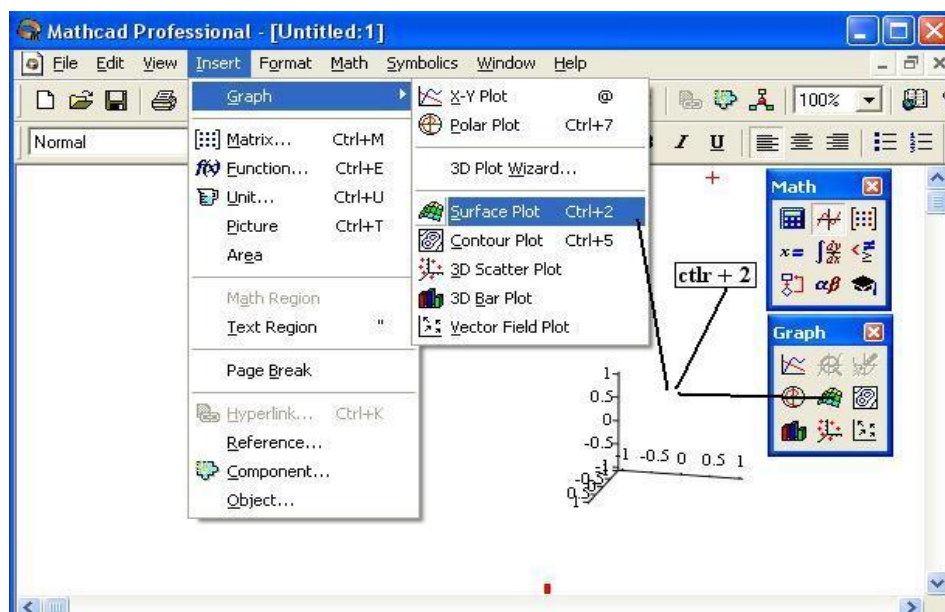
Mathcad Professional - [Untitled:1]

File Edit View Insert Format Math Symbolics Window Help

100%

Normal

Graph
Matrix... Ctrl+M
Function... Ctrl+E
Unit... Ctrl+U
Picture Ctrl+T
Area
Math Region
Text Region "
Page Break
Hyperlink... Ctrl+K
Reference...
Component...
Object...

X-Y Plot @
Polar Plot Ctrl+7
3D Plot Wizard...
Surface Plot Ctrl+2
Contour Plot Ctrl+5
3D Scatter Plot
3D Bar Plot
Vector Field Plot

Math

Graph

ctlr + 2

1
0.5
0
-0.5
-1
-1 -0.5 0 0.5 1
-0.5
0.5